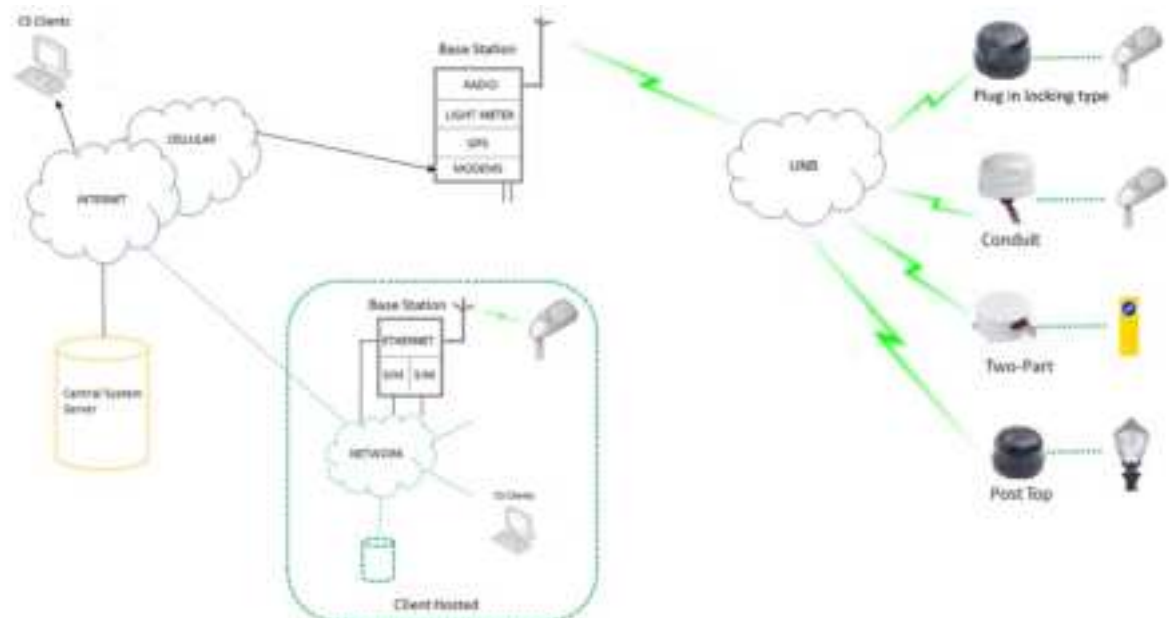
CS Clients

Base Station

RADIO

LIGHT METER

GPS

MODEMS

CELLULAR

INTERNET

Central System Server

Base Station

ETHERNET

SIM

SIM

NETWORK

CS Clients

Client Hosted

UNB

Plug in locking type

Conduit

Two-Part

Post Top